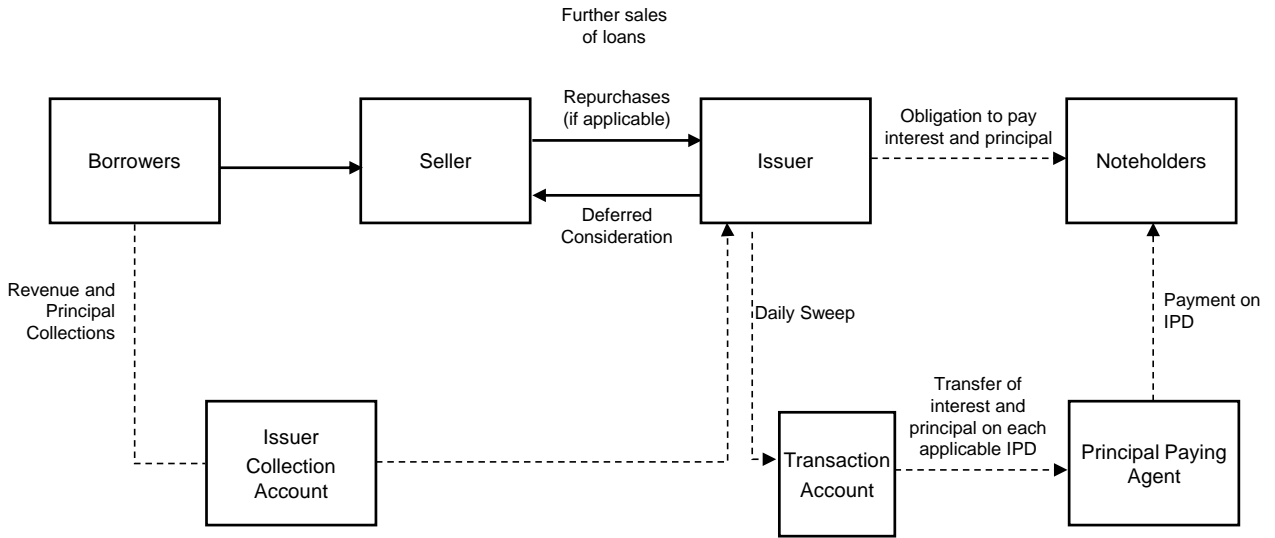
Further sales of loans

Repurchases (if applicable)

Borrowers

Seller

Issuer

Obligation to pay interest and principal

Noteholders

Deferred Consideration

Revenue and Principal Collections

Daily Sweep

Payment on IPD

Transfer of interest and principal on each applicable IPD

Issuer Collection Account

Transaction Account

Principal Paying Agent